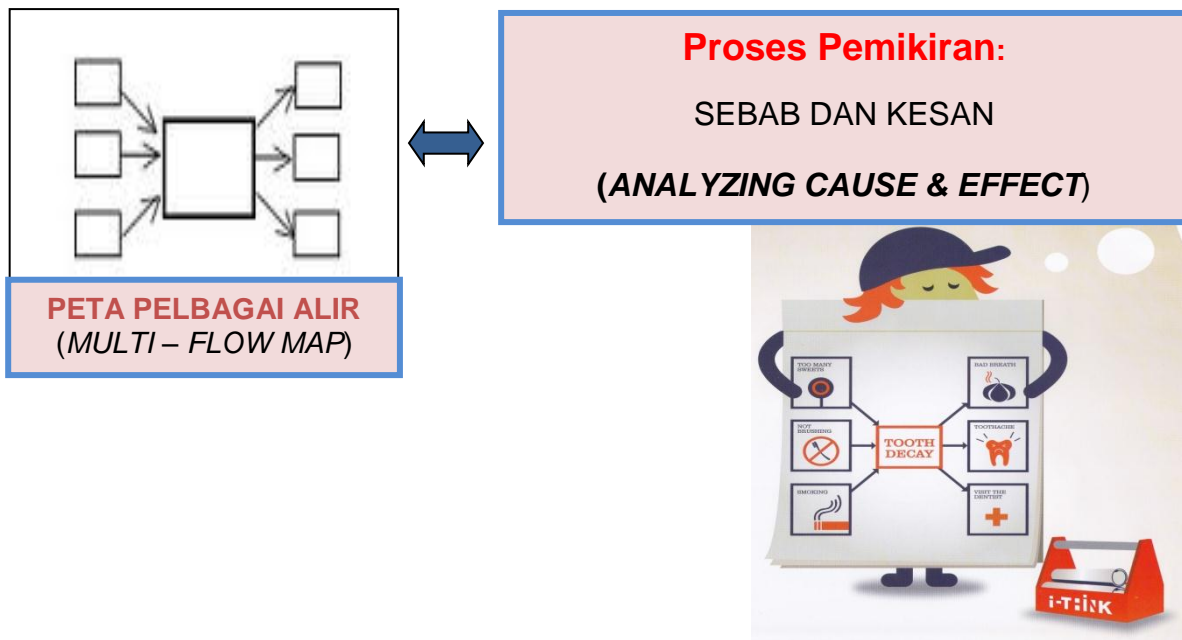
PETA PELBAGAI ALIR
(MULTI – FLOW MAP)

Proses Pemikiran:

SEBAB DAN KESAN

(ANALYZING CAUSE & EFFECT)

TOO MANY SWEETS

NOT BRUSHING

SMOKING

TOOTH DECAY

BAD BREATH

TOOTHACHE

VISIT THE DENTIST

i-THINK